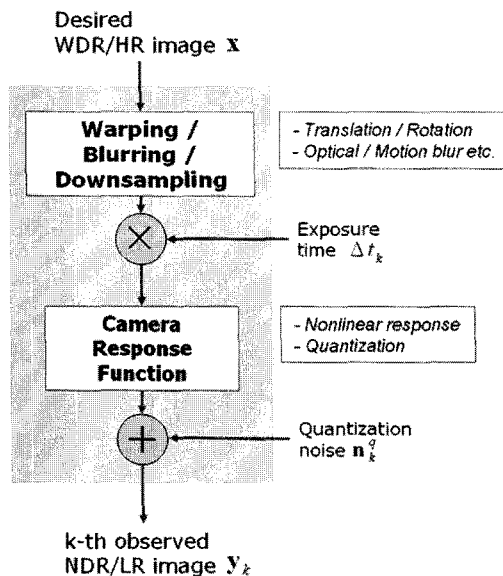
Desired WDR/HR image $\mathbf{x}$

Warping / Blurring / Downsampling

- Translation / Rotation
- Optical / Motion blur etc.

$\times$

Exposure time $\Delta t_k$

Camera Response Function

- Nonlinear response
- Quantization

$+$

Quantization noise $\mathbf{n}_k^q$

k-th observed NDR/LR image $\mathbf{y}_k$